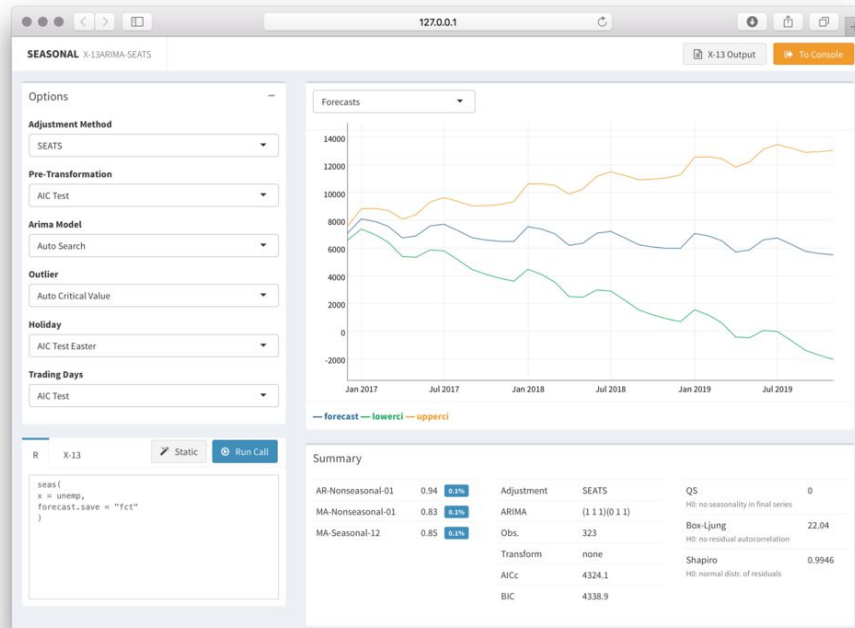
127.0.0.1

SEASONAL X-13ARIMA-SEATS

X-13 Output

To Console

Options

Adjustment Method

SEATS

Pre-Transformation

AIC Test

Arima Model

Auto Search

Outlier

Auto Critical Value

Holiday

AIC Test Easter

Trading Days

AIC Test

Forecasts

14000
12000
10000
8000
6000
4000
2000
0
-2000

Jan 2017 Jul 2017 Jan 2018 Jul 2018 Jan 2019 Jul 2019

— forecast — lowerci — upperci

R X-13

Static

Run Call

seas(
x = unemp,
forecast.save = "fct"
)

Summary

| AR-Nonseasonal-01 | 0.94 | 0.1% |
|---|---|---|
| MA-Nonseasonal-01 | 0.83 | 0.1% |
| MA-Seasonal-12 | 0.85 | 0.1% |

| Adjustment | SEATS |
|---|---|
| ARIMA | (1 1 1)(0 1 1) |
| Obs. | 323 |
| Transform | none |
| AICc | 4324.1 |
| BIC | 4338.9 |

QS 0
H0: no seasonality in final series

Box-Ljung 22.04
H0: no residual autocorrelation

Shapiro 0.9946
H0: normal distr. of residuals